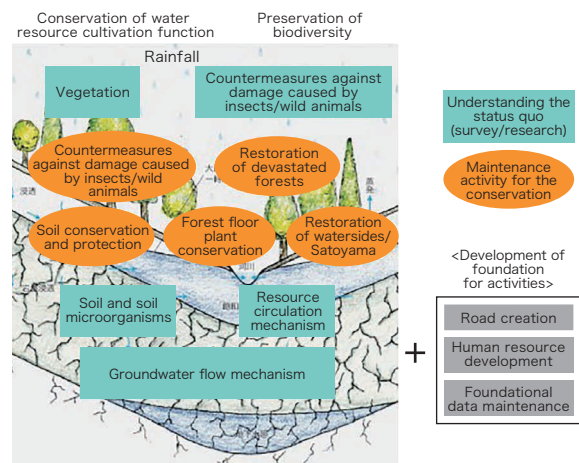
Conservation of water resource cultivation function

Preservation of biodiversity

Rainfall

Vegetation

Countermeasures against damage caused by insects/wild animals

Countermeasures against damage caused by insects/wild animals

Restoration of devastated forests

Soil conservation and protection

Forest floor plant conservation

Restoration of watersides/ Satoyama

Soil and soil microorganisms

Resource circulation mechanism

Groundwater flow mechanism

Understanding the status quo (survey/research)

Maintenance activity for the conservation

<Development of foundation for activities>

+

Road creation

Human resource development

Foundational data maintenance